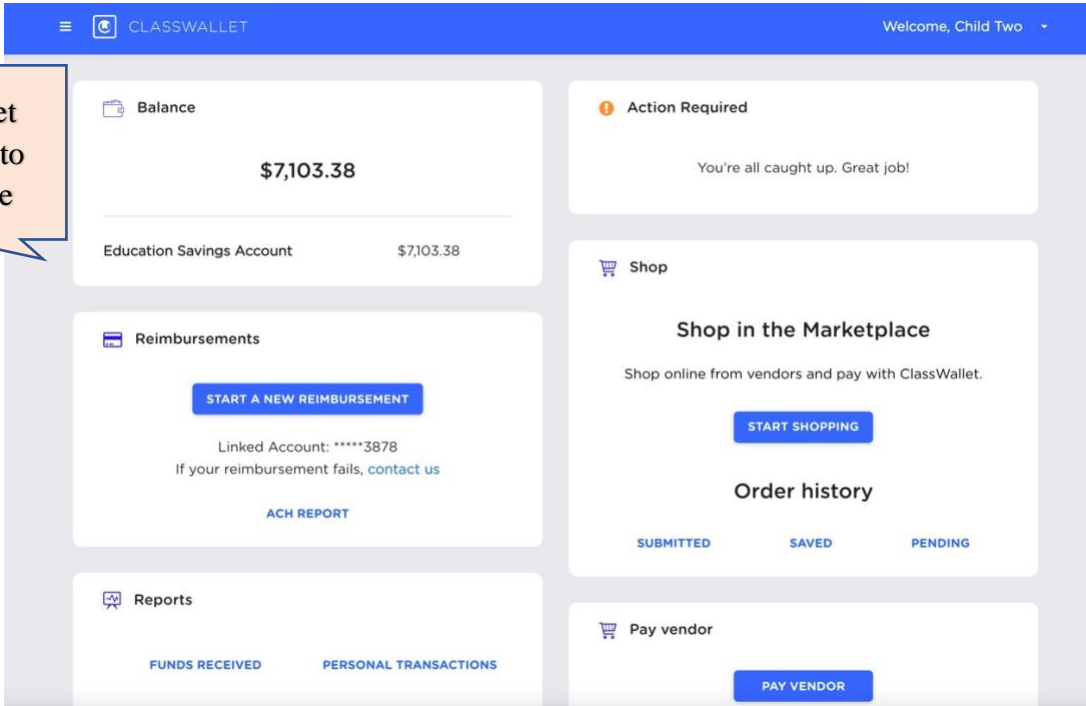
≡ CLASSWALLET

Welcome, Child Two

et
to
e

Balance

$7,103.38

Education Savings Account $7,103.38

Reimbursements

START A NEW REIMBURSEMENT

Linked Account: *****3878
If your reimbursement fails, contact us

ACH REPORT

Reports

FUNDS RECEIVED PERSONAL TRANSACTIONS

Action Required

You're all caught up. Great job!

Shop

Shop in the Marketplace

Shop online from vendors and pay with ClassWallet.

START SHOPPING

Order history

SUBMITTED SAVED PENDING

Pay vendor

PAY VENDOR